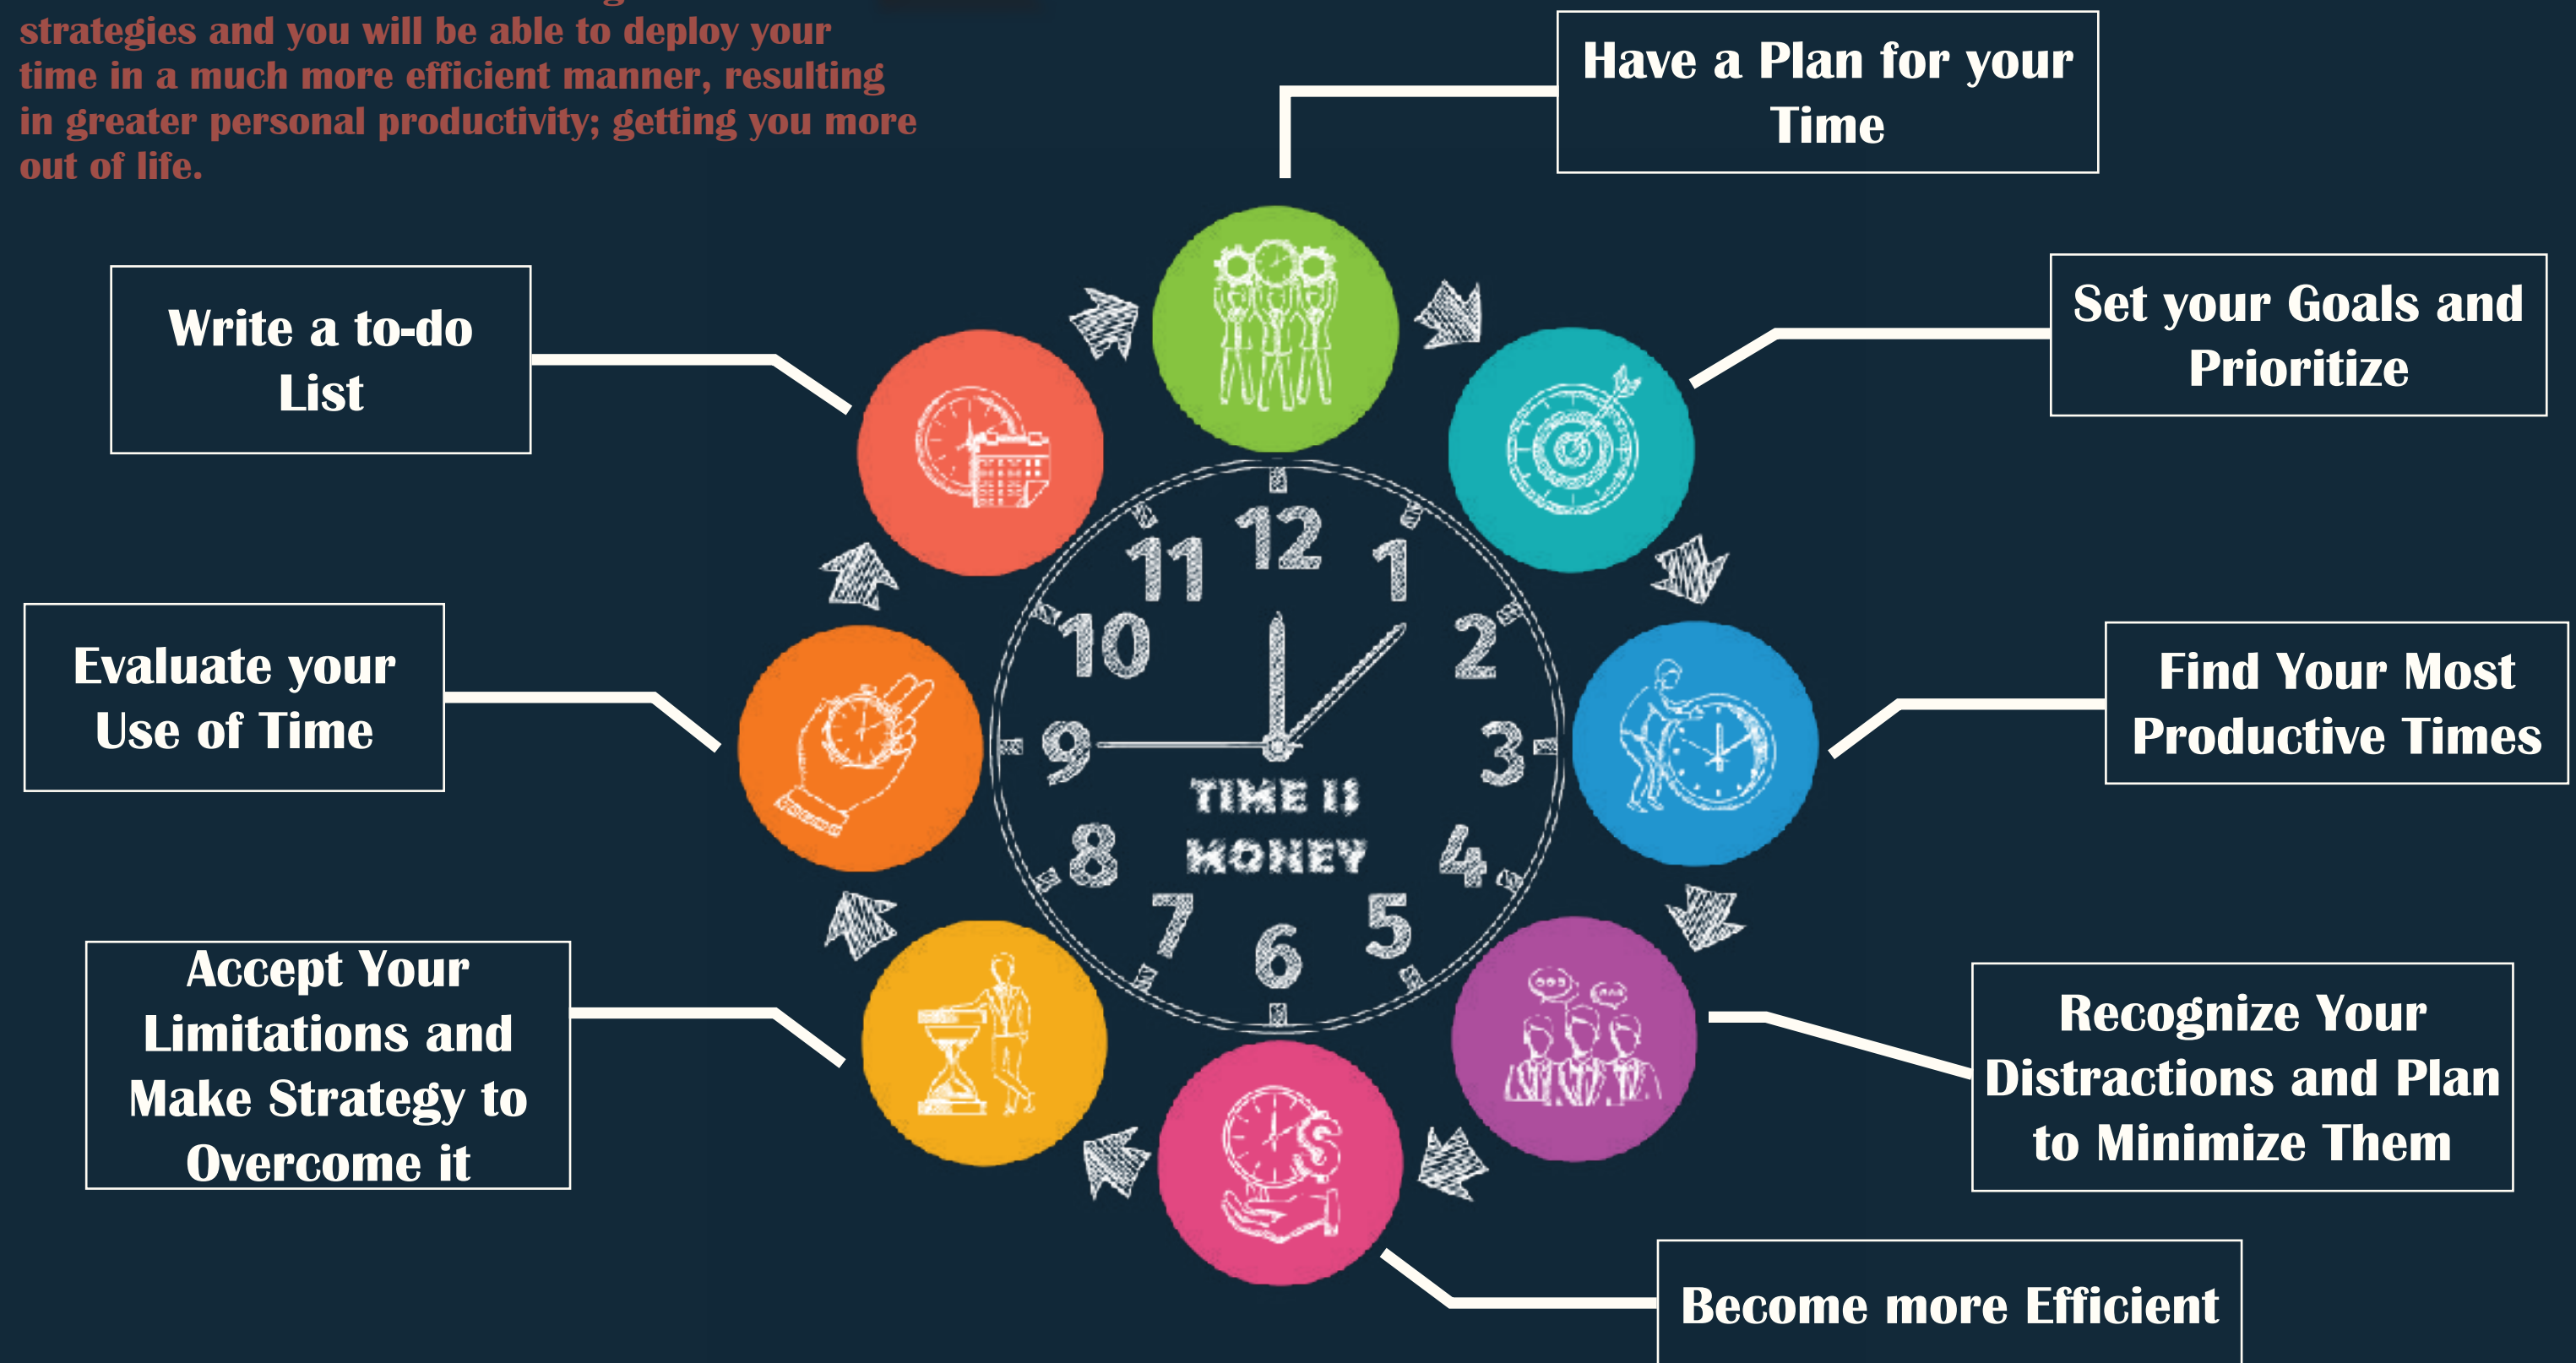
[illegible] strategies and you will be able to deploy your time in a much more efficient manner, resulting in greater personal productivity; getting you more out of life.

Have a Plan for your Time

Set your Goals and Prioritize

Find Your Most Productive Times

Recognize Your Distractions and Plan to Minimize Them

Become more Efficient

Accept Your Limitations and Make Strategy to Overcome it

Evaluate your Use of Time

Write a to-do List

12 1 2 3 4 5 6 7 8 9 10 11

TIME IS MONEY